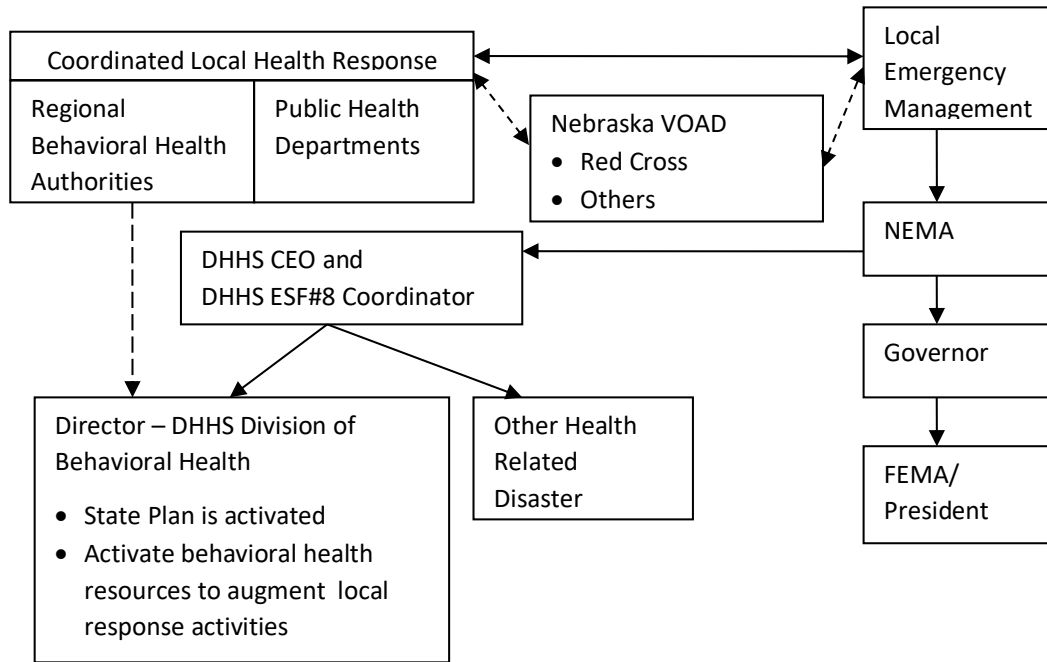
Coordinated Local Health Response

Regional Behavioral Health Authorities

Public Health Departments

Nebraska VOAD
• Red Cross
• Others

Local Emergency Management

NEMA

DHHS CEO and DHHS ESF#8 Coordinator

Governor

Director – DHHS Division of Behavioral Health
• State Plan is activated
• Activate behavioral health resources to augment local response activities

Other Health Related Disaster

FEMA/ President